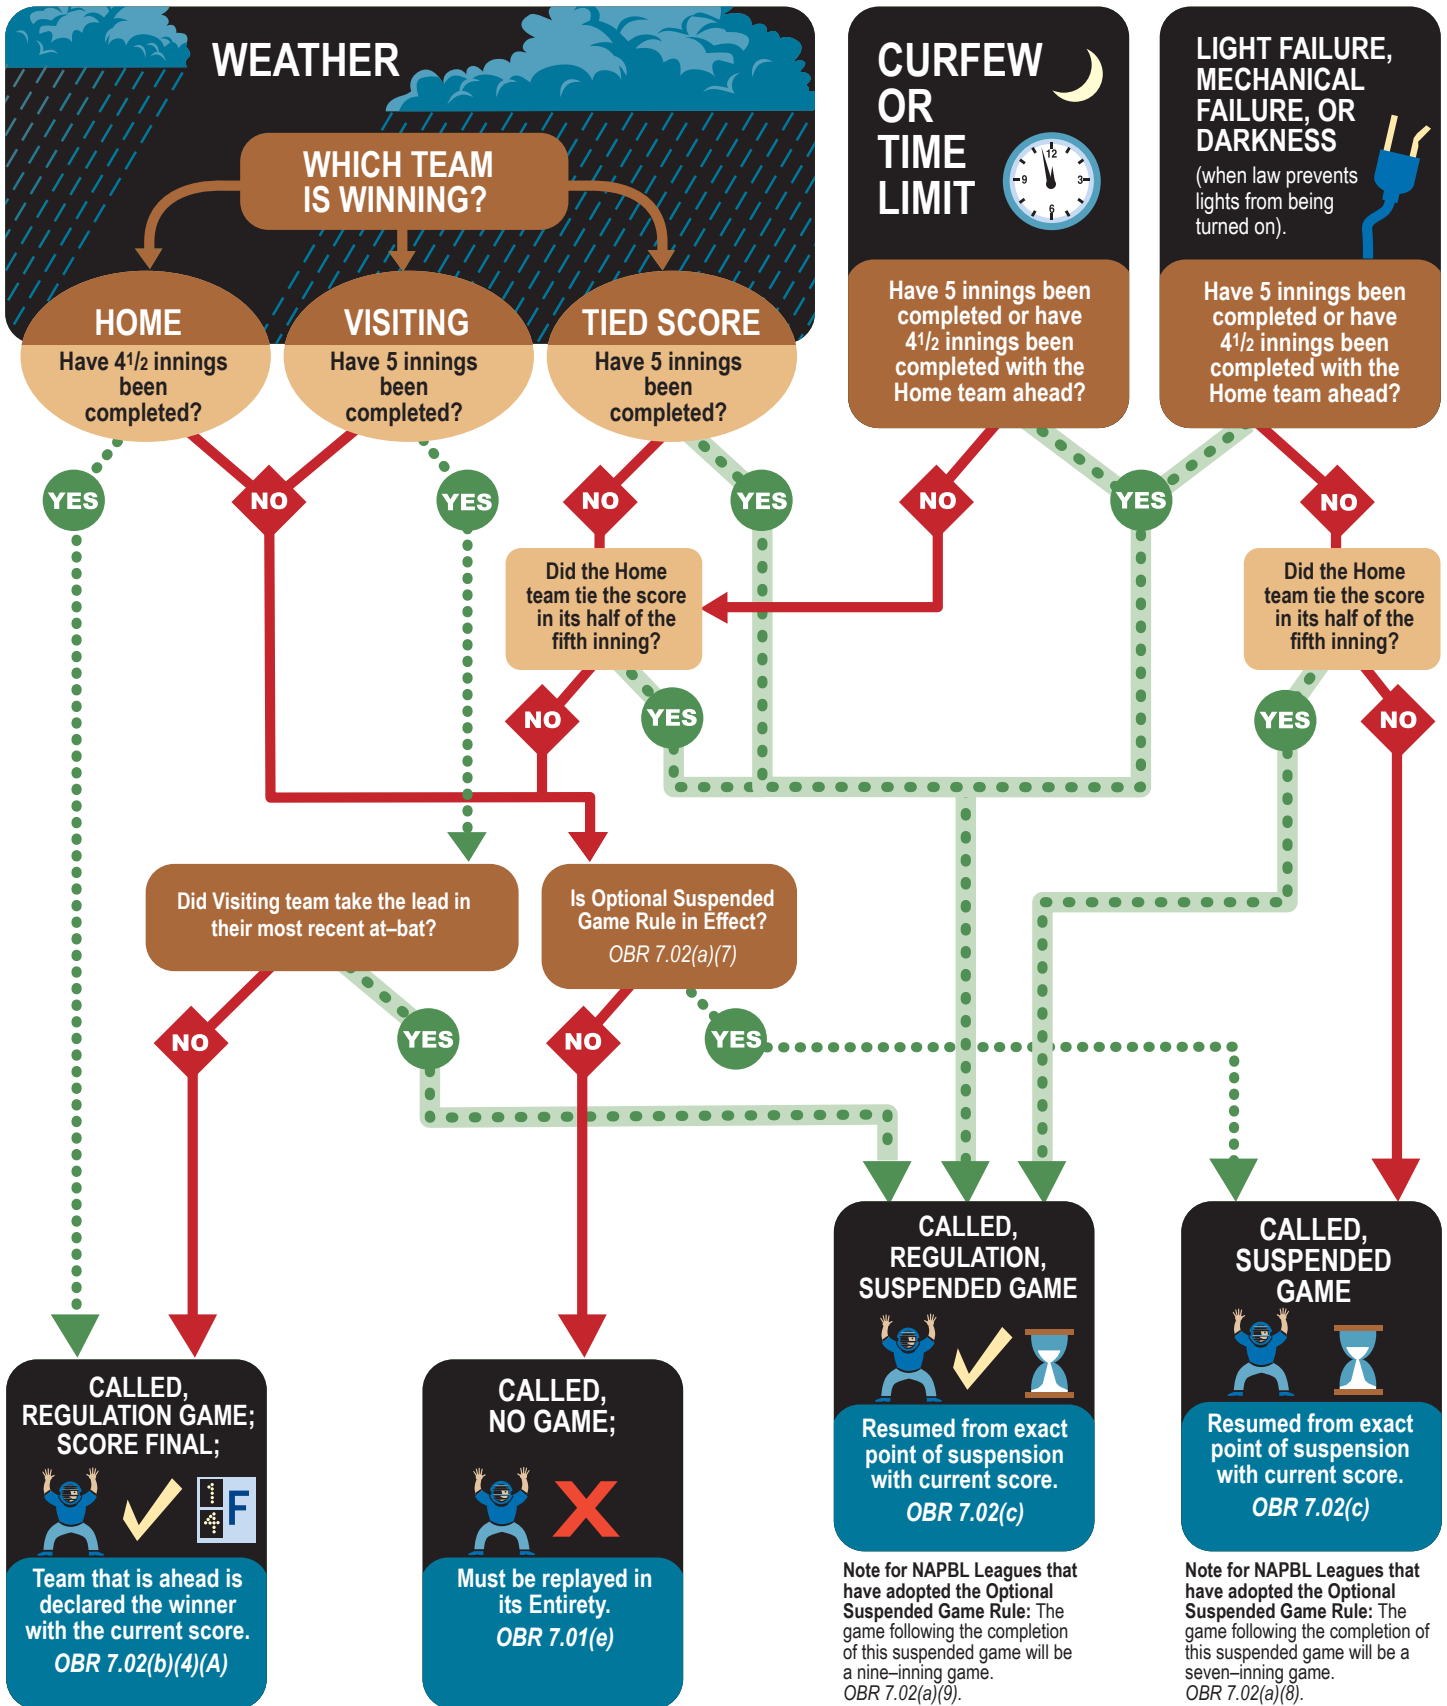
WEATHER

WHICH TEAM IS WINNING?

HOME
Have $4^1/2$ innings been completed?

VISITING
Have 5 innings been completed?

TIED SCORE
Have 5 innings been completed?

CURFEW OR TIME LIMIT

Have 5 innings been completed or have $4^1/2$ innings been completed with the Home team ahead?

LIGHT FAILURE, MECHANICAL FAILURE, OR DARKNESS
(when law prevents lights from being turned on).

Have 5 innings been completed or have $4^1/2$ innings been completed with the Home team ahead?

YES
NO
YES
NO
YES
NO
YES
NO

Did the Home team tie the score in its half of the fifth inning?

Did the Home team tie the score in its half of the fifth inning?

NO
YES
YES
NO

Did Visiting team take the lead in their most recent at–bat?

Is Optional Suspended Game Rule in Effect?
OBR 7.02(a)(7)

NO
YES
NO
YES

CALLED, REGULATION GAME; SCORE FINAL;
F
Team that is ahead is declared the winner with the current score.
OBR 7.02(b)(4)(A)

CALLED, NO GAME;
Must be replayed in its Entirety.
OBR 7.01(e)

CALLED, REGULATION, SUSPENDED GAME
Resumed from exact point of suspension with current score.
OBR 7.02(c)

Note for NAPBL Leagues that have adopted the Optional Suspended Game Rule: The game following the completion of this suspended game will be a nine–inning game.
OBR 7.02(a)(9).

CALLED, SUSPENDED GAME
Resumed from exact point of suspension with current score.
OBR 7.02(c)

Note for NAPBL Leagues that have adopted the Optional Suspended Game Rule: The game following the completion of this suspended game will be a seven–inning game.
OBR 7.02(a)(8).